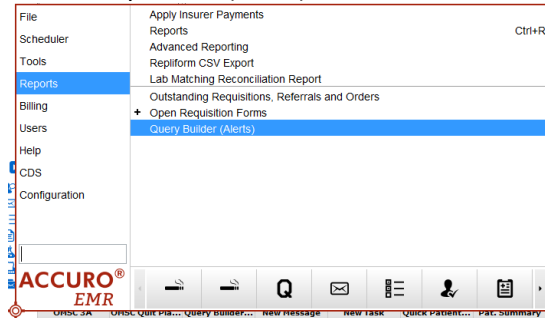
File
Scheduler
Tools
Reports
Billing
Users
Help
CDS
Configuration

ACCURO®
EMR

Apply Insurer Payments
Reports Ctrl+R
Advanced Reporting
Repliform CSV Export
Lab Matching Reconciliation Report
Outstanding Requisitions, Referrals and Orders
+ Open Requisition Forms
Query Builder (Alerts)

Q

OMSC 3A OHSC Quit Pla... Query Builder... New Message New Task Quick Patient... Pat. Summary